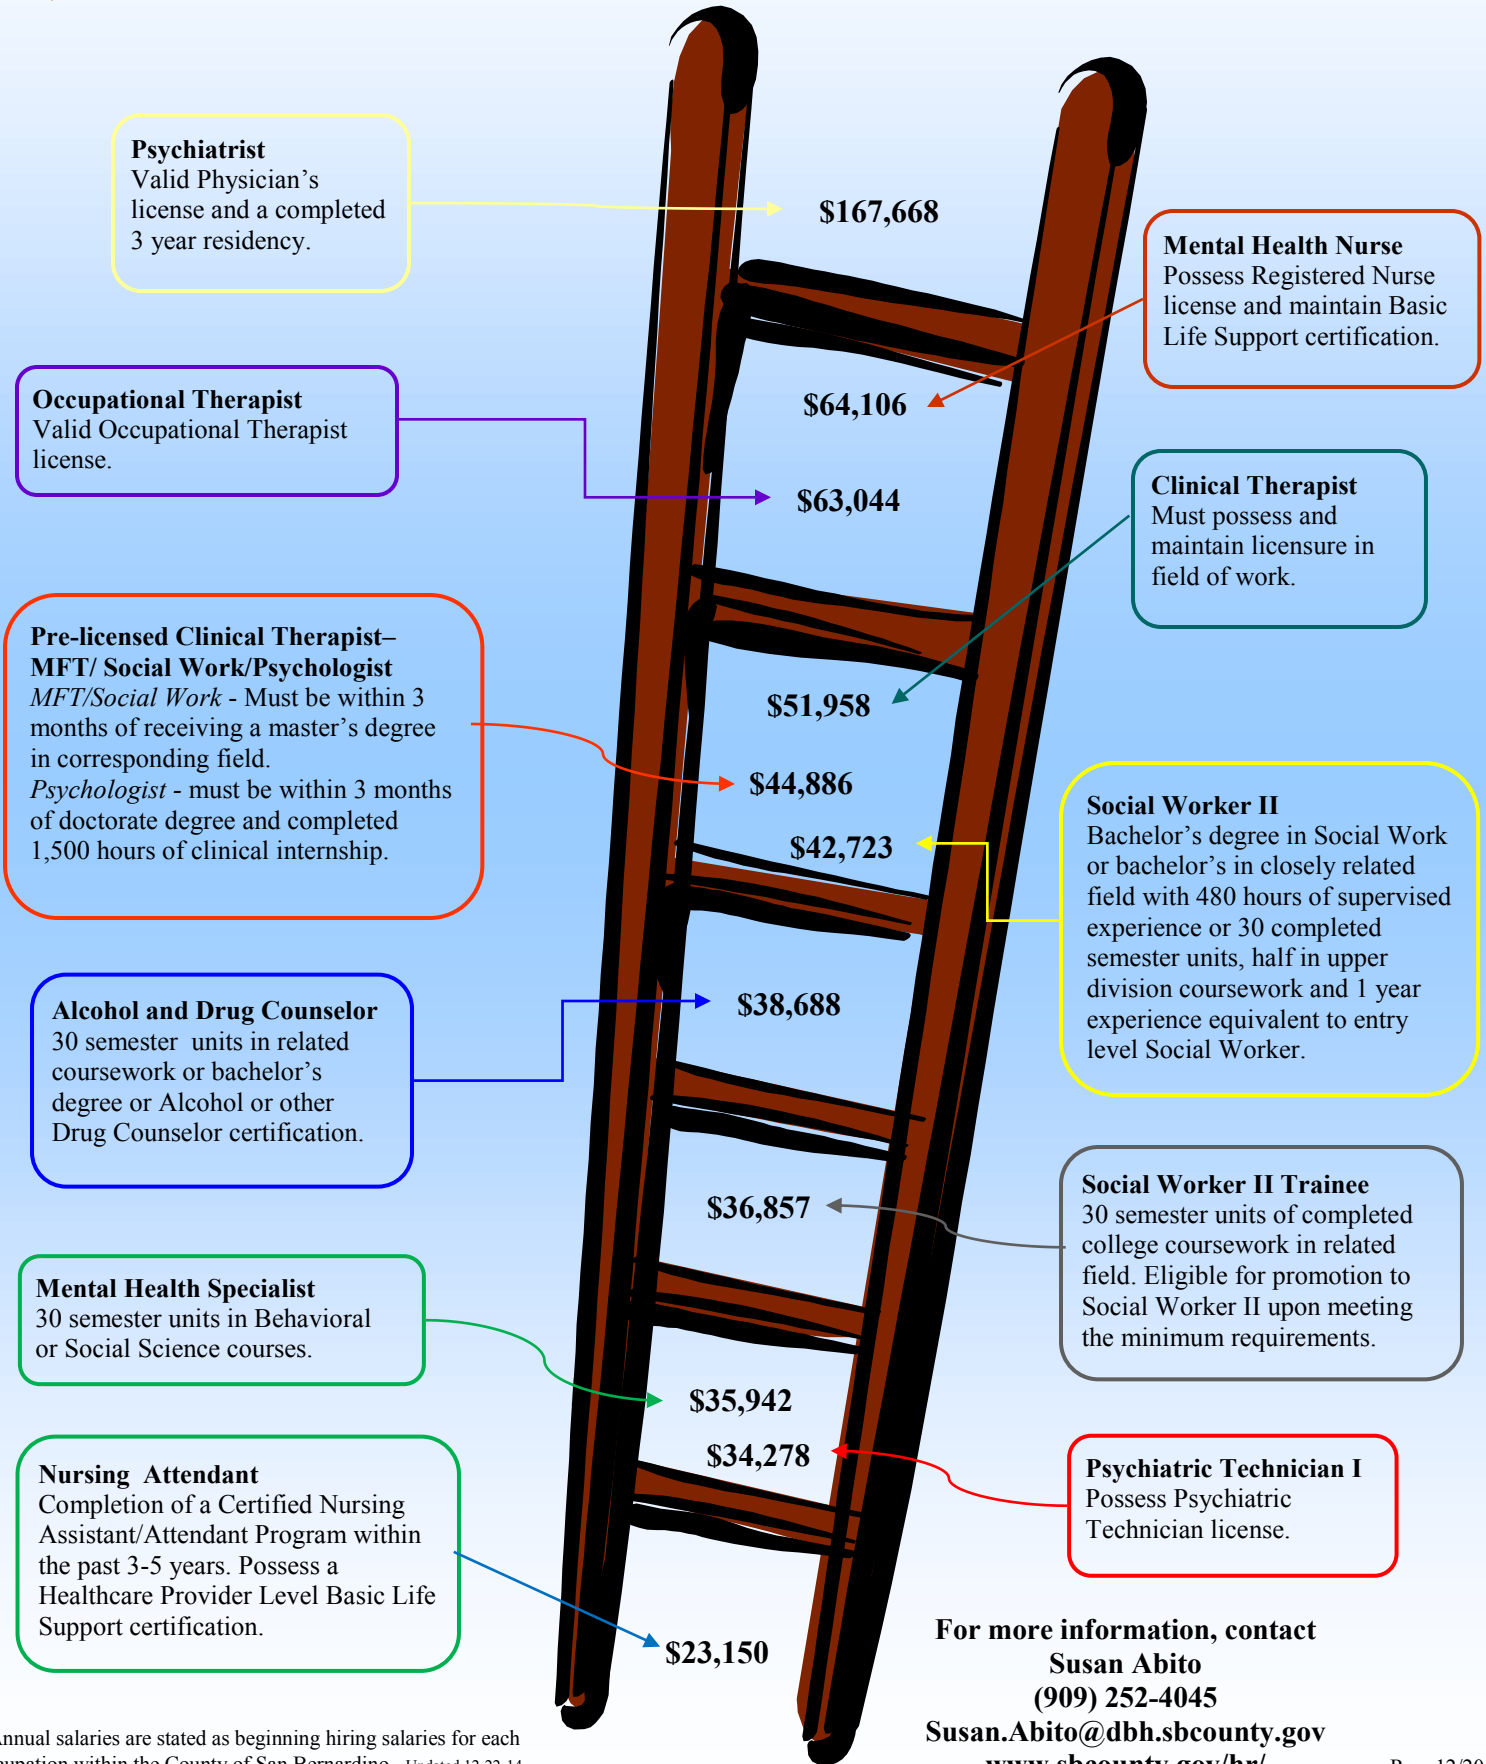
Psychiatrist
Valid Physician's license and a completed 3 year residency.

$167,668

Mental Health Nurse
Possess Registered Nurse license and maintain Basic Life Support certification.

Occupational Therapist
Valid Occupational Therapist license.

$64,106

$63,044

Clinical Therapist
Must possess and maintain licensure in field of work.

Pre-licensed Clinical Therapist–MFT/ Social Work/Psychologist
*MFT/Social Work* - Must be within 3 months of receiving a master's degree in corresponding field.
*Psychologist* - must be within 3 months of doctorate degree and completed 1,500 hours of clinical internship.

$51,958

$44,886

$42,723

Social Worker II
Bachelor's degree in Social Work or bachelor's in closely related field with 480 hours of supervised experience or 30 completed semester units, half in upper division coursework and 1 year experience equivalent to entry level Social Worker.

Alcohol and Drug Counselor
30 semester units in related coursework or bachelor's degree or Alcohol or other Drug Counselor certification.

$38,688

$36,857

Social Worker II Trainee
30 semester units of completed college coursework in related field. Eligible for promotion to Social Worker II upon meeting the minimum requirements.

Mental Health Specialist
30 semester units in Behavioral or Social Science courses.

$35,942

$34,278

Psychiatric Technician I
Possess Psychiatric Technician license.

Nursing Attendant
Completion of a Certified Nursing Assistant/Attendant Program within the past 3-5 years. Possess a Healthcare Provider Level Basic Life Support certification.

$23,150

For more information, contact
Susan Abito
(909) 252-4045
Susan.Abito@dbh.sbcounty.gov
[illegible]

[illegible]nnual salaries are stated as beginning hiring salaries for each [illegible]